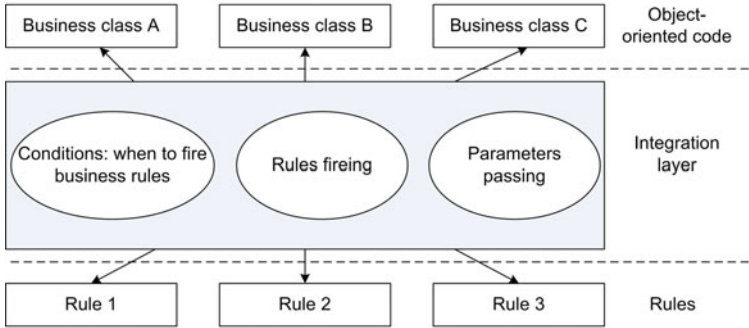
Business class A

Business class B

Business class C

Object-oriented code

Conditions: when to fire business rules

Rules fireing

Parameters passing

Integration layer

Rule 1

Rule 2

Rule 3

Rules